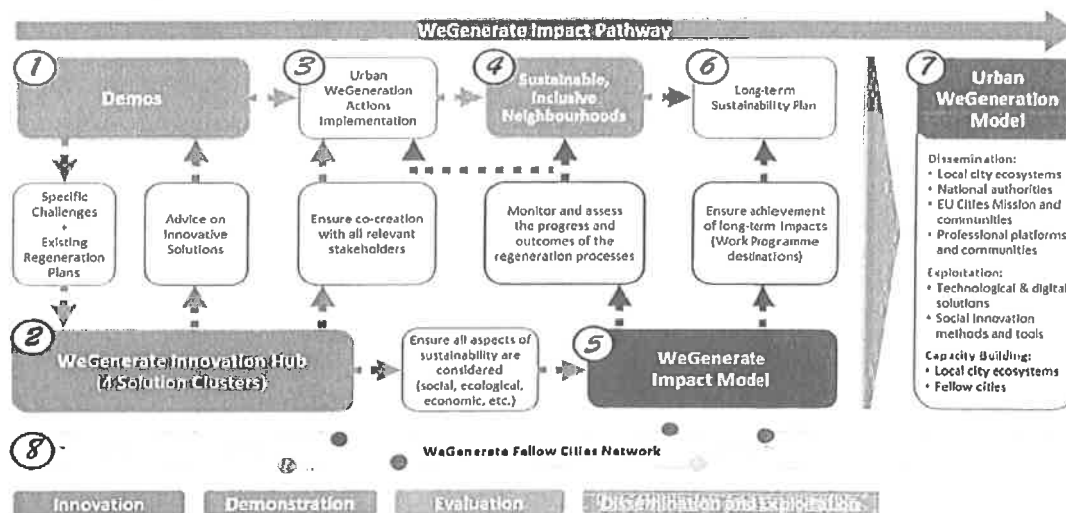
WeGenerate Impact Pathway

1 Demos

3 Urban WeGeneration Actions Implementation

4 Sustainable, Inclusive Neighbourhoods

6 Long-term Sustainability Plan

7 Urban WeGeneration Model

Dissemination:
• Local city ecosystems
• National authorities
• EU Cities Mission and communities
• Professional platforms and communities

Exploitation:
• Technological & digital solutions
• Social innovation methods and tools

Capacity Building:
• Local city ecosystems
• Fellow cities

Specific Challenges + Existing Regeneration Plans

Advice on Innovative Solutions

Ensure co-creation with all relevant stakeholders

Monitor and assess the progress and outcomes of the regeneration processes

Ensure achievement of long-term impacts (Work Programme destinations)

2 WeGenerate Innovation Hub (4 Solution Clusters)

Ensure all aspects of sustainability are considered (social, ecological, economic, etc.)

5 WeGenerate Impact Model

8 WeGenerate Fellow Cities Network

Innovation | Demonstration | Evaluation | Dissemination and Exploitation